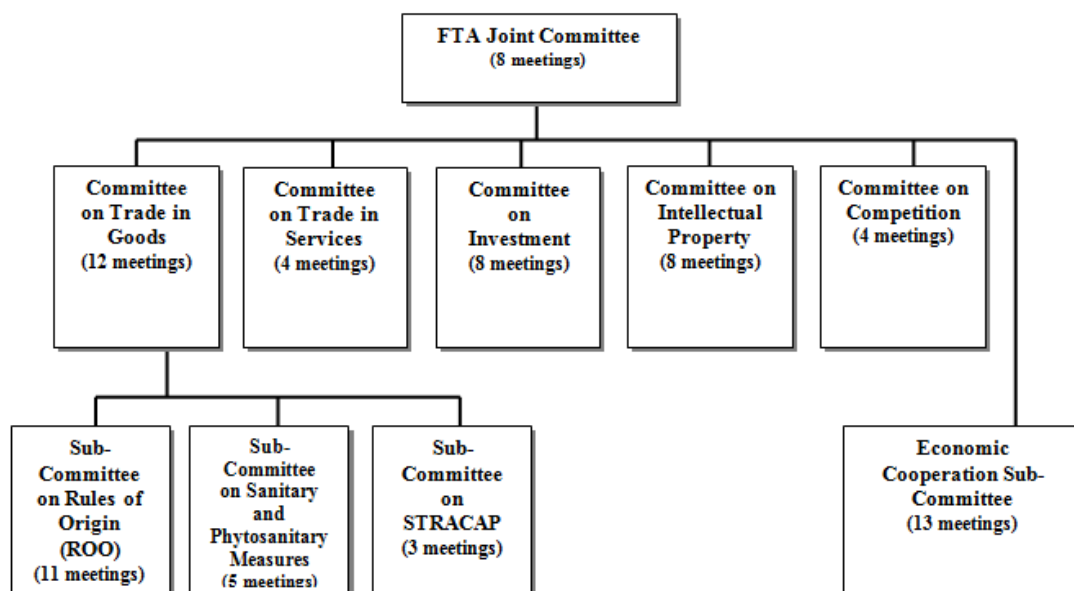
FTA Joint Committee
(8 meetings)

Committee on Trade in Goods
(12 meetings)

Committee on Trade in Services
(4 meetings)

Committee on Investment
(8 meetings)

Committee on Intellectual Property
(8 meetings)

Committee on Competition
(4 meetings)

Sub-Committee on Rules of Origin (ROO)
(11 meetings)

Sub-Committee on Sanitary and Phytosanitary Measures
(5 meetings)

Sub-Committee on STRACAP
(3 meetings)

Economic Cooperation Sub-Committee
(13 meetings)